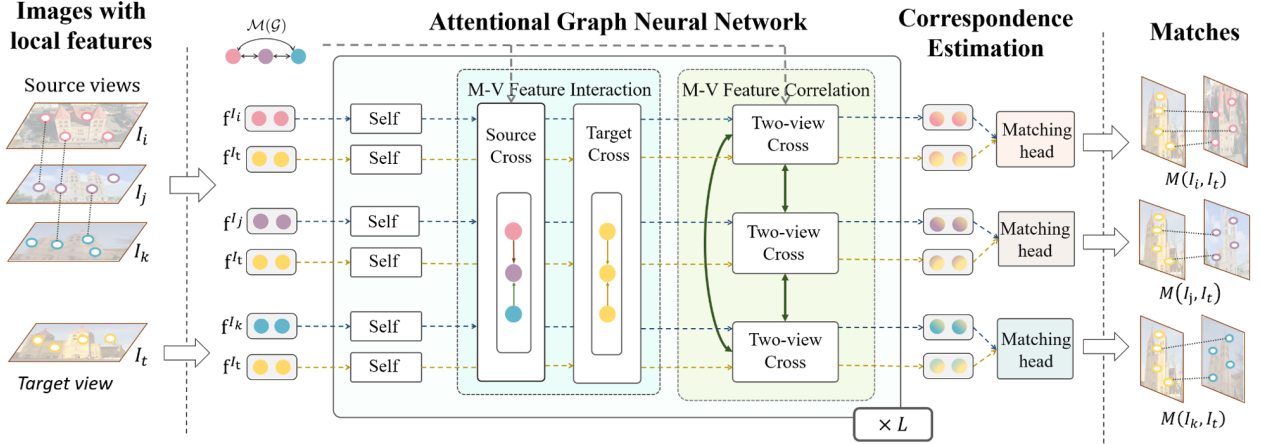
Images with local features

Source views

$I_i$

$I_j$

$I_k$

$I_t$

Target view

$\mathcal{M}(\mathcal{G})$

Attentional Graph Neural Network

$f^{I_i}$

$f^{I_t}$

$f^{I_j}$

$f^{I_t}$

$f^{I_k}$

$f^{I_t}$

Self

Self

Self

Self

Self

Self

M-V Feature Interaction

Source Cross

Target Cross

M-V Feature Correlation

Two-view Cross

Two-view Cross

Two-view Cross

$\times L$

Correspondence Estimation

Matching head

Matching head

Matching head

Matches

$M(I_i, I_t)$

$M(I_j, I_t)$

$M(I_k, I_t)$